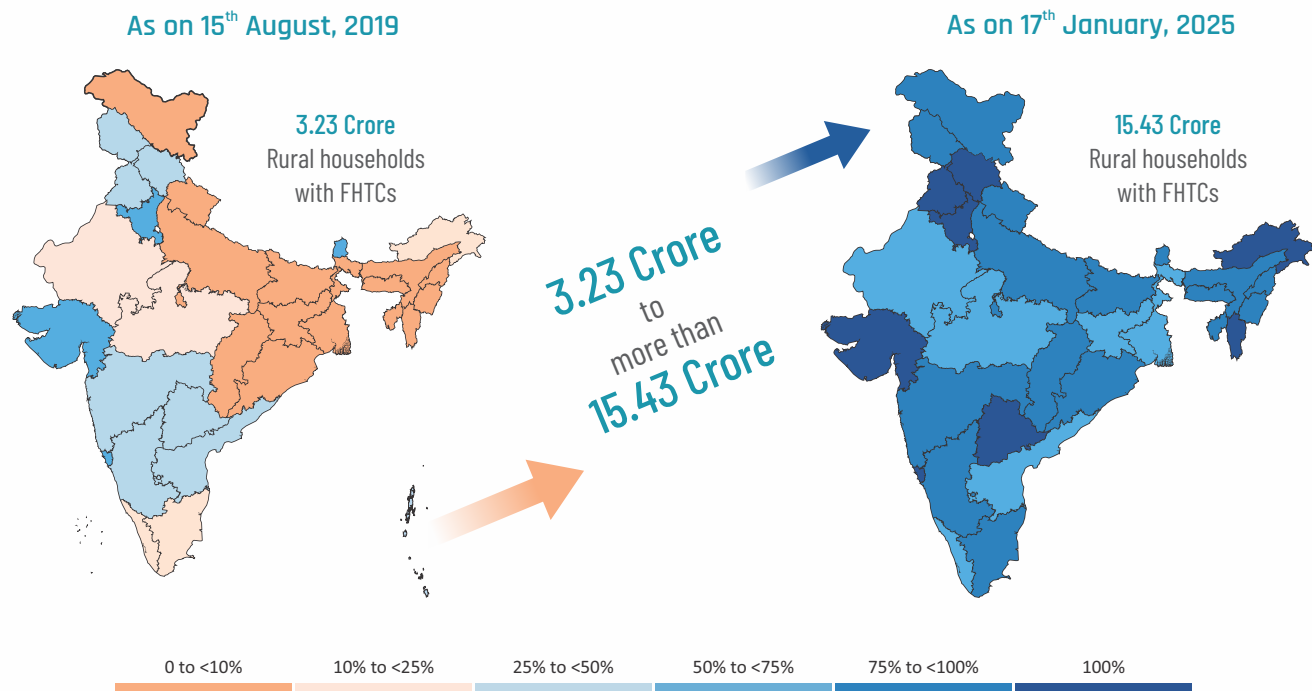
As on 15$^{th}$ August, 2019

3.23 Crore
Rural households with FHTCs

3.23 Crore
to
more than
15.43 Crore

As on 17$^{th}$ January, 2025

15.43 Crore
Rural households with FHTCs

0 to <10%
10% to <25%
25% to <50%
50% to <75%
75% to <100%
100%